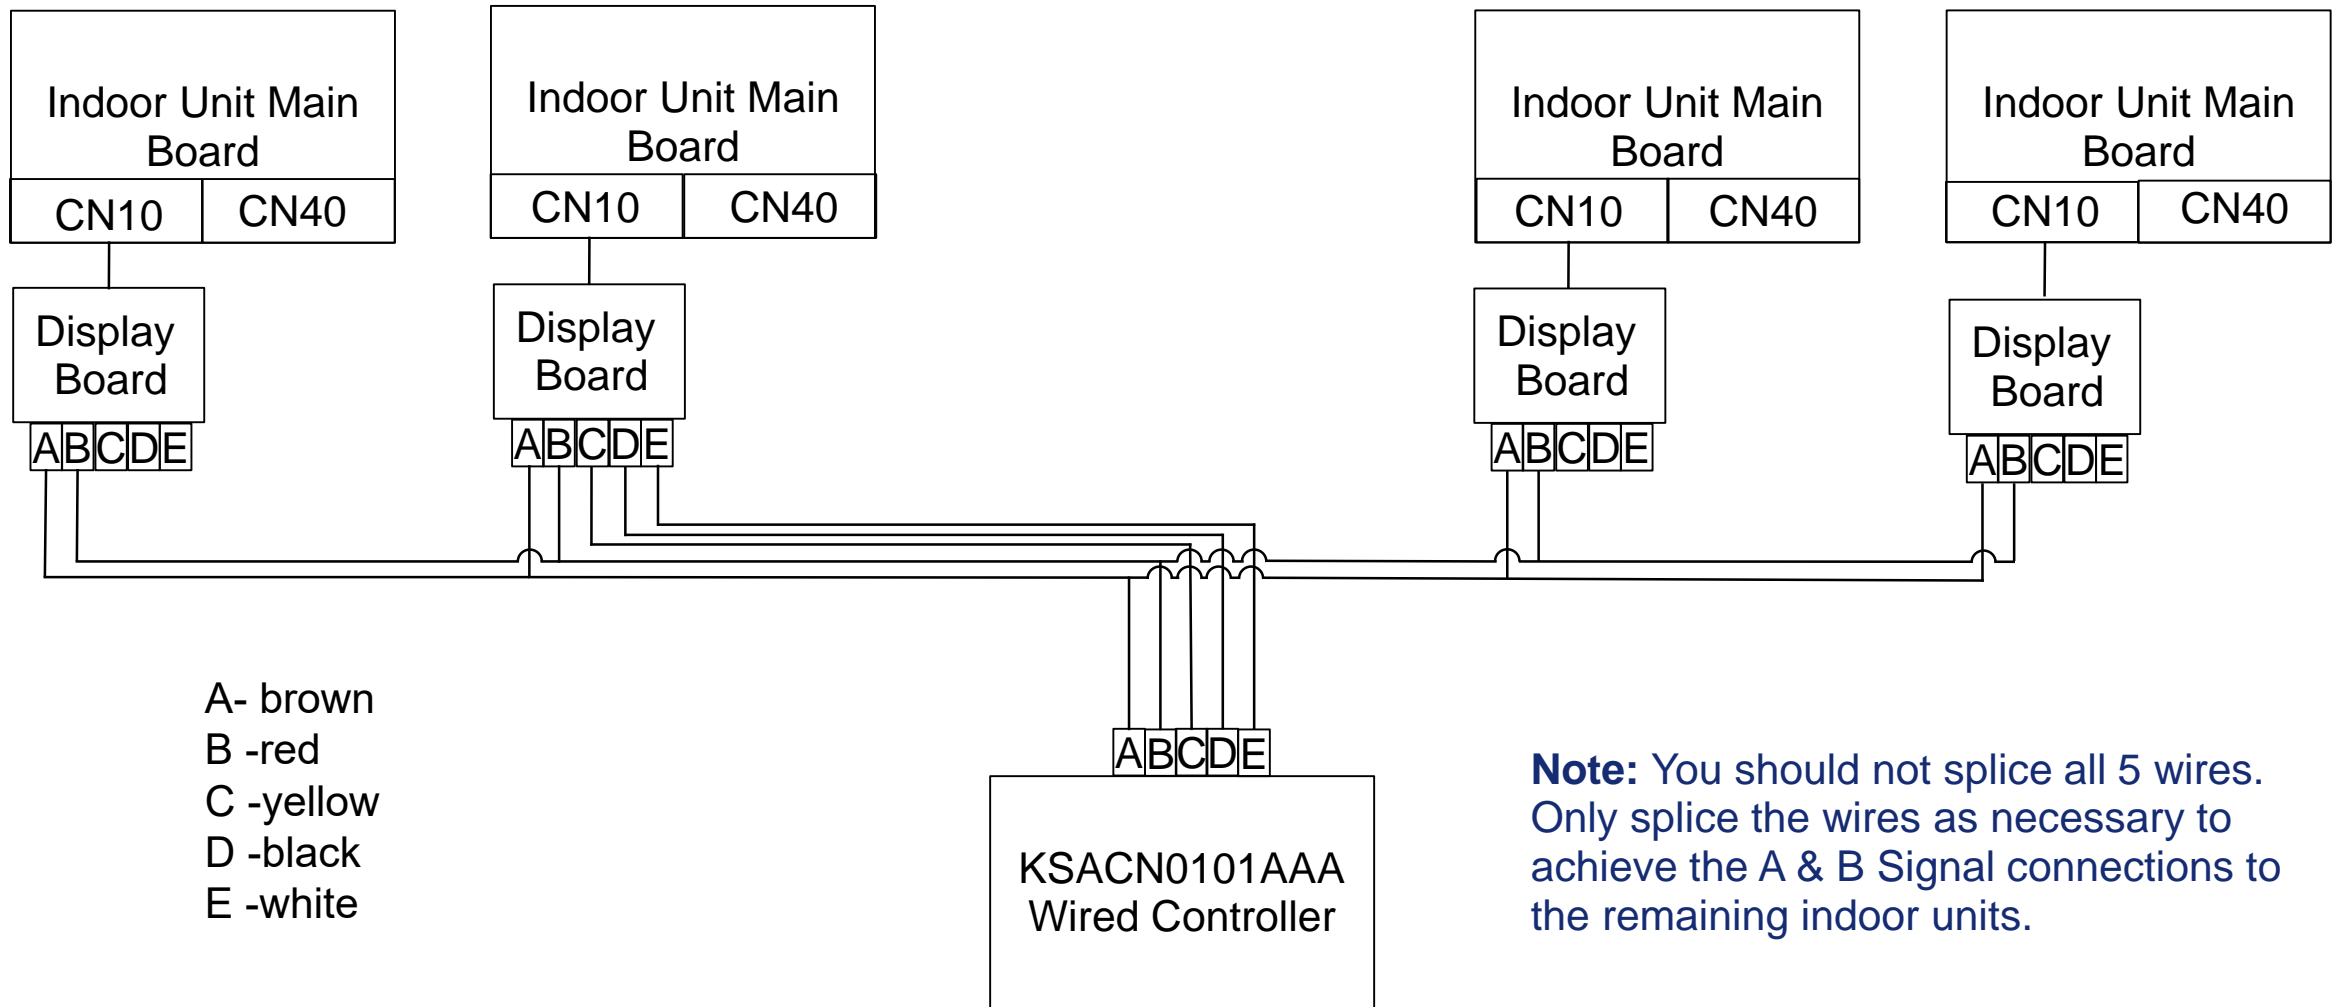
Indoor Unit Main Board
CN10 CN40
Display Board
A B C D E

Indoor Unit Main Board
CN10 CN40
Display Board
A B C D E

Indoor Unit Main Board
CN10 CN40
Display Board
A B C D E

Indoor Unit Main Board
CN10 CN40
Display Board
A B C D E

A- brown
B -red
C -yellow
D -black
E -white

A B C D E
KSACN0101AAA Wired Controller

**Note:** You should not splice all 5 wires. Only splice the wires as necessary to achieve the A & B Signal connections to the remaining indoor units.